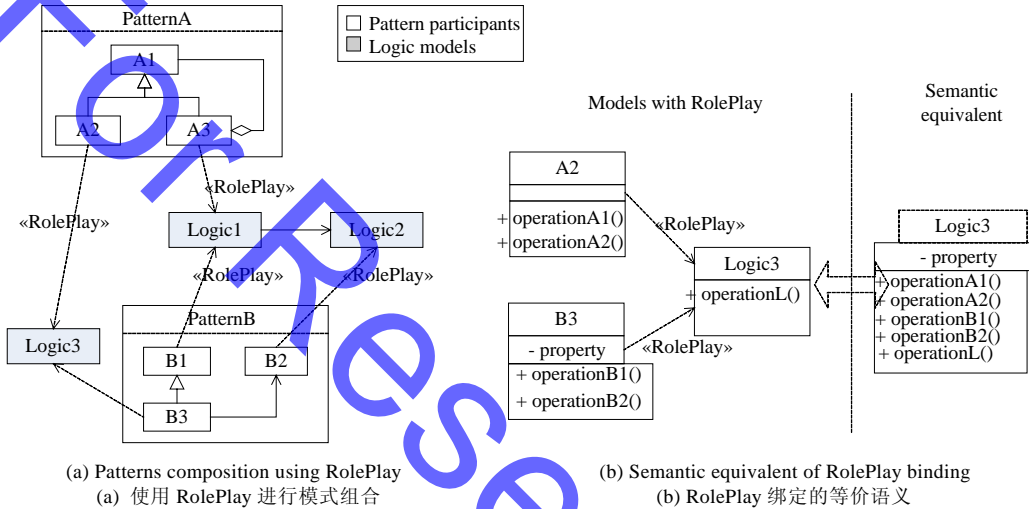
PatternA

A1

A2

A3

Pattern participants

Logic models

Models with RolePlay

Semantic equivalent

«RolePlay»

«RolePlay»

Logic1

Logic2

«RolePlay»

«RolePlay»

PatternB

Logic3

B1

B2

B3

A2

+ operationA1()
+ operationA2()

«RolePlay»

Logic3

+ operationL()

B3

- property

+ operationB1()
+ operationB2()

«RolePlay»

Logic3

- property

+ operationA1()
+ operationA2()
+ operationB1()
+ operationB2()
+ operationL()

(a) Patterns composition using RolePlay
(a) 使用 RolePlay 进行模式组合

(b) Semantic equivalent of RolePlay binding
(b) RolePlay 绑定的等价语义

For Rese